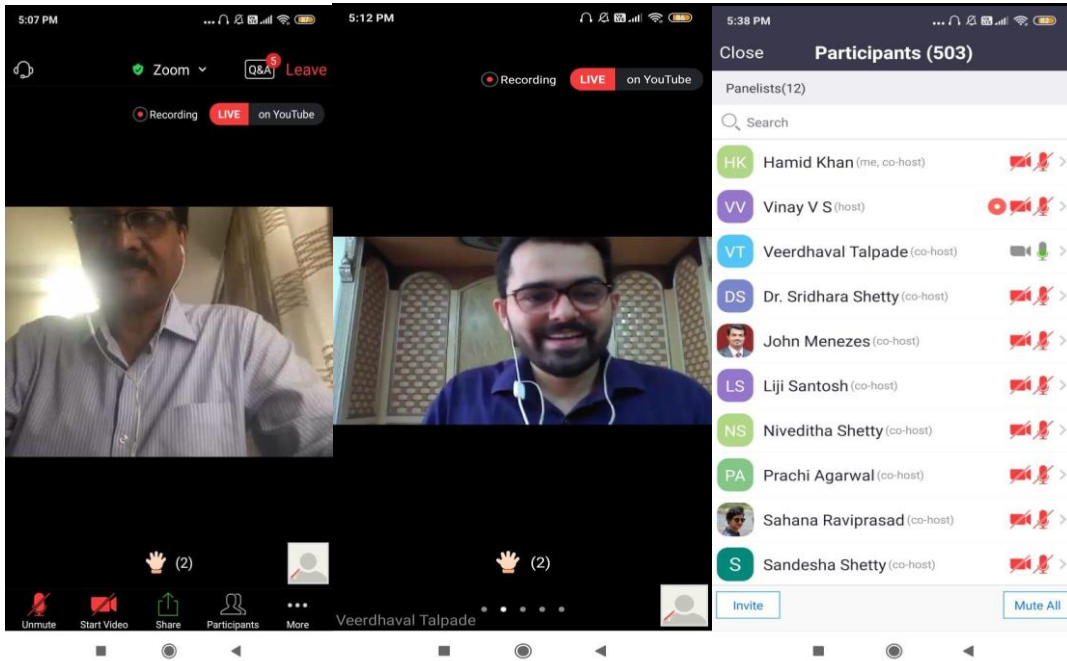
5:07 PM

Zoom

Q&A 5

Leave

Recording LIVE on YouTube

(2)

Unmute
Start Video
Share
Participants
More

5:12 PM

Recording LIVE on YouTube

(2)

Veerdhaval Talpade

5:38 PM

Close
Participants (503)

Panelists(12)

Search

HK Hamid Khan (me, co-host)
VV Vinay V S (host)
VT Veerdhaval Talpade (co-host)
DS Dr. Sridhara Shetty (co-host)
John Menezes (co-host)
LS Liji Santosh (co-host)
NS Niveditha Shetty (co-host)
PA Prachi Agarwal (co-host)
Sahana Raviprasad (co-host)
S Sandesha Shetty (co-host)

Invite
Mute All